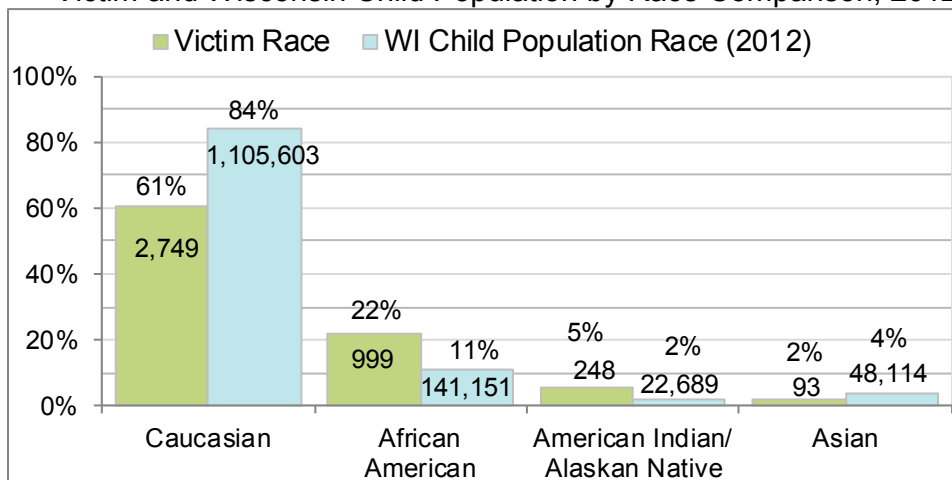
Victim and Wisconsin Child Population by Race Comparison, 20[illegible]

Victim Race
WI Child Population Race (2012)

100%
80%
60%
40%
20%
0%

61%
2,749
84%
1,105,603
22%
999
11%
141,151
5%
248
2%
22,689
2%
93
4%
48,114

Caucasian
African American
American Indian/ Alaskan Native
Asian